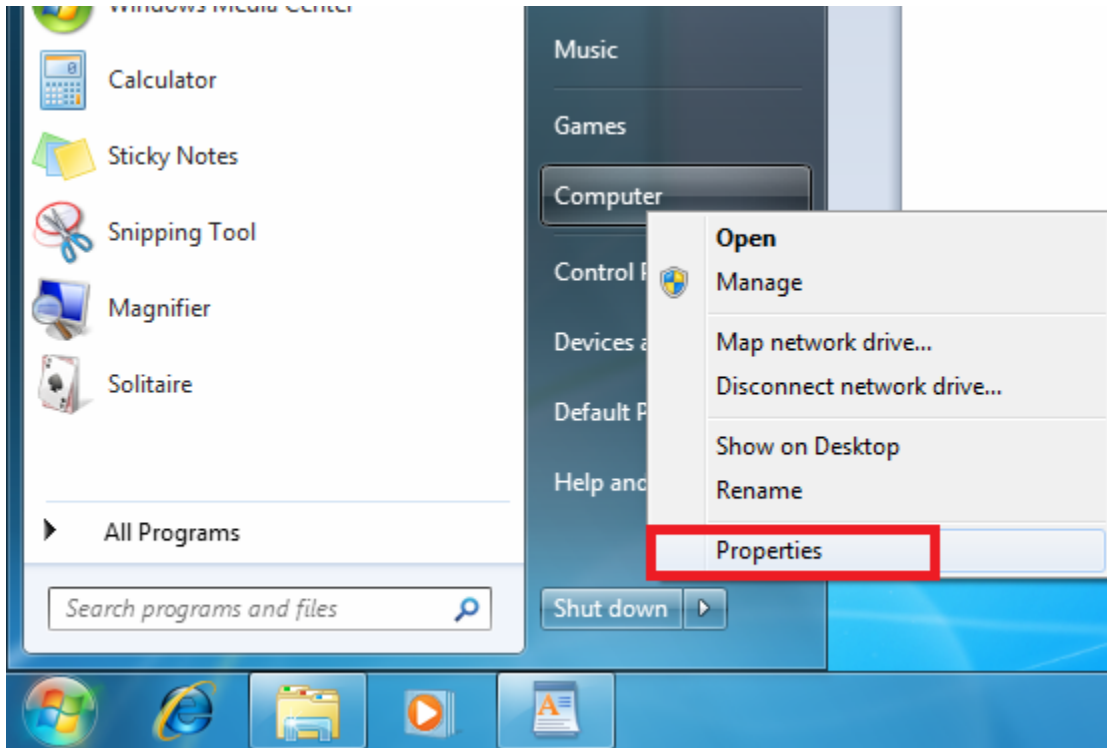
Windows Media Center
Calculator
Sticky Notes
Snipping Tool
Magnifier
Solitaire
All Programs
Search programs and files

Music
Games
Computer
Control P
Devices a
Default P
Help and
Shut down

Open
Manage
Map network drive...
Disconnect network drive...
Show on Desktop
Rename
Properties